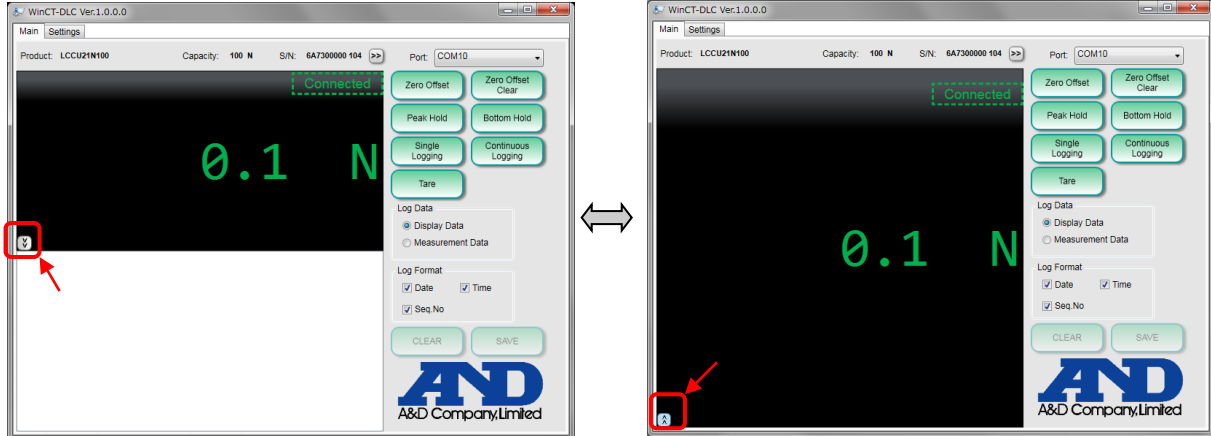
WinCT-DLC Ver.1.0.0.0

Main Settings

Product: LCCU21N100 Capacity: 100 N S/N: 6A7300000 104 >> Port: COM10

Connected

0.1 N

Zero Offset
Zero Offset Clear
Peak Hold
Bottom Hold
Single Logging
Continuous Logging
Tare

Log Data
Display Data
Measurement Data

Log Format
Date
Time
Seq.No

CLEAR
SAVE

A&D
A&D Company,Limited

WinCT-DLC Ver.1.0.0.0

Main Settings

Product: LCCU21N100 Capacity: 100 N S/N: 6A7300000 104 >> Port: COM10

Connected

0.1 N

Zero Offset
Zero Offset Clear
Peak Hold
Bottom Hold
Single Logging
Continuous Logging
Tare

Log Data
Display Data
Measurement Data

Log Format
Date
Time
Seq.No

CLEAR
SAVE

A&D
A&D Company,Limited